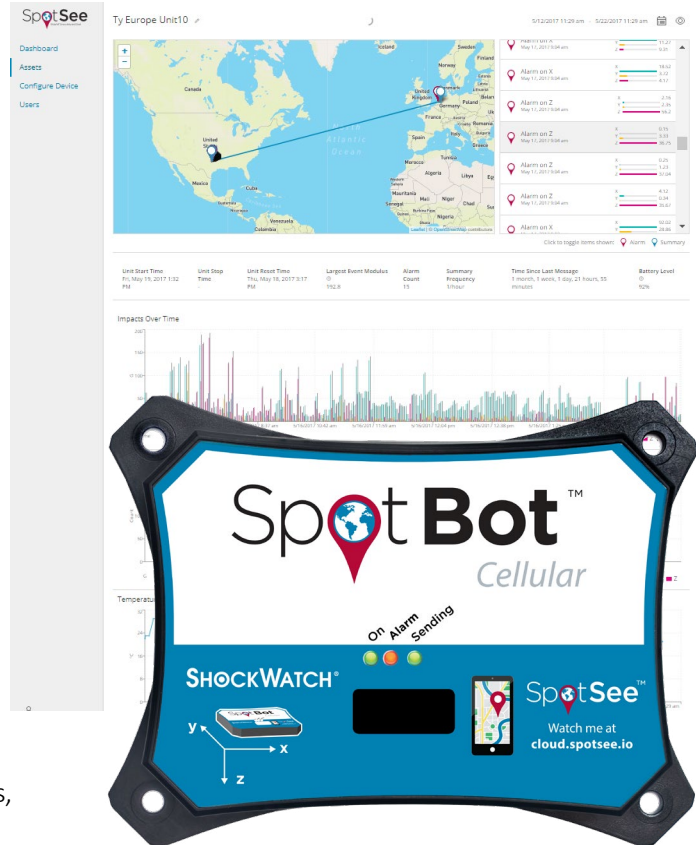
SpotSee

Dashboard
Assets
Configure Device
Users

Ty Europe Unit10

5/12/2017 11:29 am - 5/22/2017 11:29 am

Alarm on X
May 17, 2017 9:04 am

Alarm on X
May 17, 2017 9:04 am

Alarm on Z
May 17, 2017 9:04 am

Alarm on Z
May 17, 2017 9:04 am

Alarm on Z
May 17, 2017 9:04 am

Alarm on Z
May 17, 2017 9:04 am

Alarm on X

Click to toggle items shown: Alarm Summary

Canada
United States
Mexico
Cuba
Venezuela
Colombia
North Atlantic Ocean
Sweden
Norway
Finland
United Kingdom
Germany
Poland
France
Spain
Italy
Morocco
Algeria
Tunisia
Libya
Mauritania
Mali
Niger
Senegal
Nigeria
Leaflet | © OpenStreetMap contributors

| Unit Start Time | Unit Stop Time | Unit Reset Time | Largest Event Modulus | Alarm Count | Summary Frequency | Time Since Last Message | Battery Level |
|---|---|---|---|---|---|---|---|
| Fri, May 15, 2017 1:32 PM | - | Thu, May 18, 2017 3:17 PM | 192.8 | 15 | 1/hour | 1 month, 1 week, 1 day, 21 hours, 55 minutes | 92% |

Impacts Over Time

Temperature

Spot Bot™
Cellular

On Alarm Sending

SHOCKWATCH®

y
x
z

SpotSee™
Watch me at
cloud.spotsee.io

S,